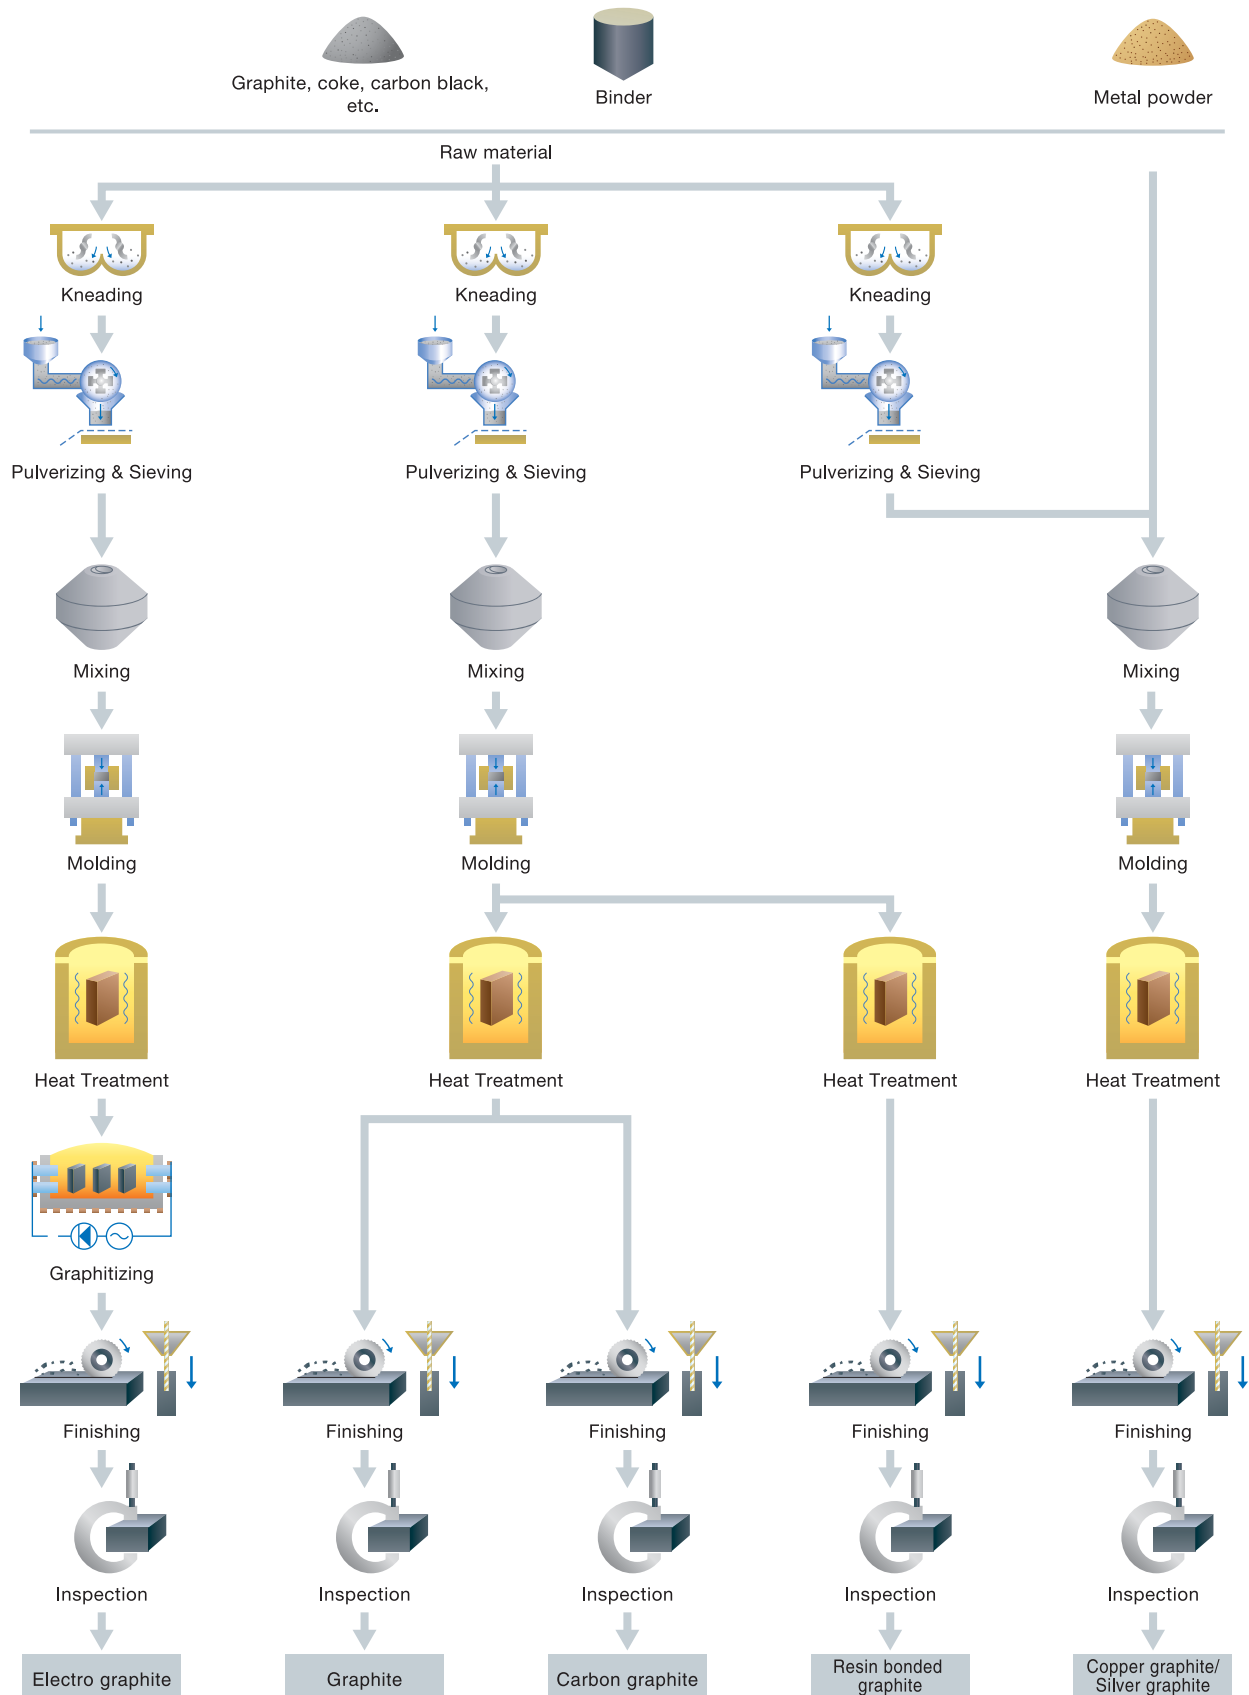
Graphite, coke, carbon black, etc.

Binder

Metal powder

Raw material

Kneading

Kneading

Kneading

Pulverizing & Sieving

Pulverizing & Sieving

Pulverizing & Sieving

Mixing

Mixing

Mixing

Molding

Molding

Molding

Heat Treatment

Heat Treatment

Heat Treatment

Heat Treatment

Graphitizing

Finishing

Finishing

Finishing

Finishing

Finishing

Inspection

Inspection

Inspection

Inspection

Inspection

Electro graphite

Graphite

Carbon graphite

Resin bonded graphite

Copper graphite/ Silver graphite